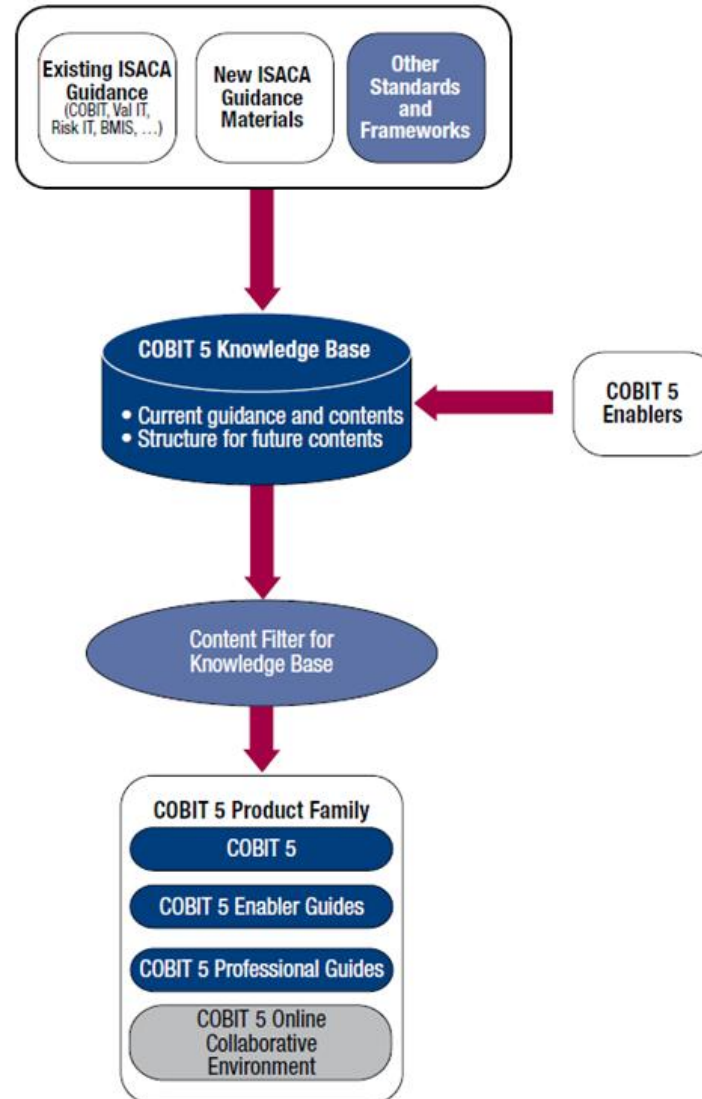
Existing ISACA Guidance
(COBIT, Val IT, Risk IT, BMIS, …)

New ISACA Guidance Materials

Other Standards and Frameworks

COBIT 5 Knowledge Base

• Current guidance and contents
• Structure for future contents

COBIT 5 Enablers

Content Filter for Knowledge Base

COBIT 5 Product Family

COBIT 5

COBIT 5 Enabler Guides

COBIT 5 Professional Guides

COBIT 5 Online Collaborative Environment